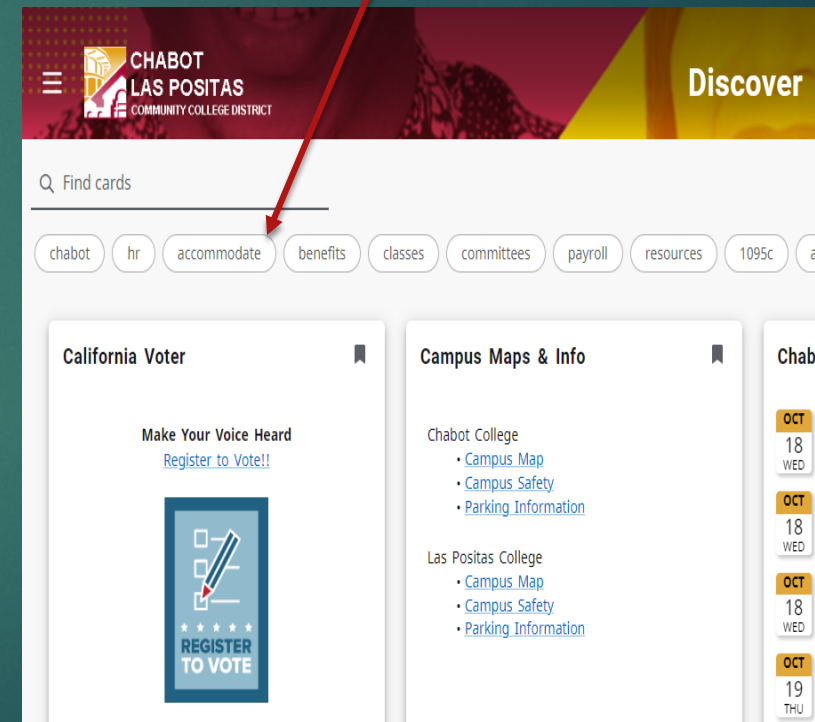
CHABOT LAS POSITAS COMMUNITY COLLEGE DISTRICT

Discover

Find cards

chabot | hr | accommodate | benefits | classes | committees | payroll | resources | 1095c | a

California Voter

Make Your Voice Heard
Register to Vote!!

REGISTER TO VOTE

Campus Maps & Info

Chabot College
• Campus Map
• Campus Safety
• Parking Information

Las Positas College
• Campus Map
• Campus Safety
• Parking Information

Chab

OCT 18 WED

OCT 18 WED

OCT 18 WED

OCT 19 THU